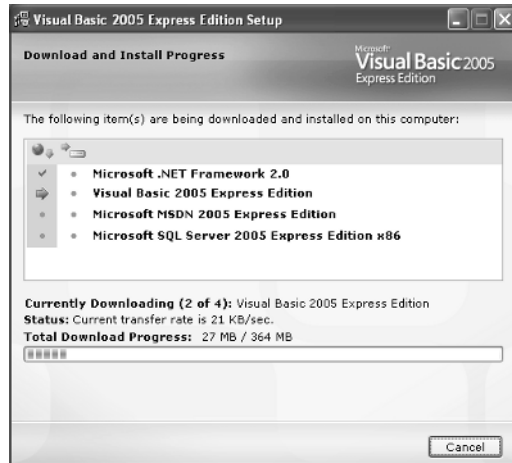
Visual Basic 2005 Express Edition Setup

Download and Install Progress

Microsoft Visual Basic 2005 Express Edition

The following item(s) are being downloaded and installed on this computer:

Microsoft .NET Framework 2.0
Visual Basic 2005 Express Edition
Microsoft MSDN 2005 Express Edition
Microsoft SQL Server 2005 Express Edition x86

Currently Downloading (2 of 4): Visual Basic 2005 Express Edition
Status: Current transfer rate is 21 KB/sec.
Total Download Progress: 27 MB / 364 MB

Cancel